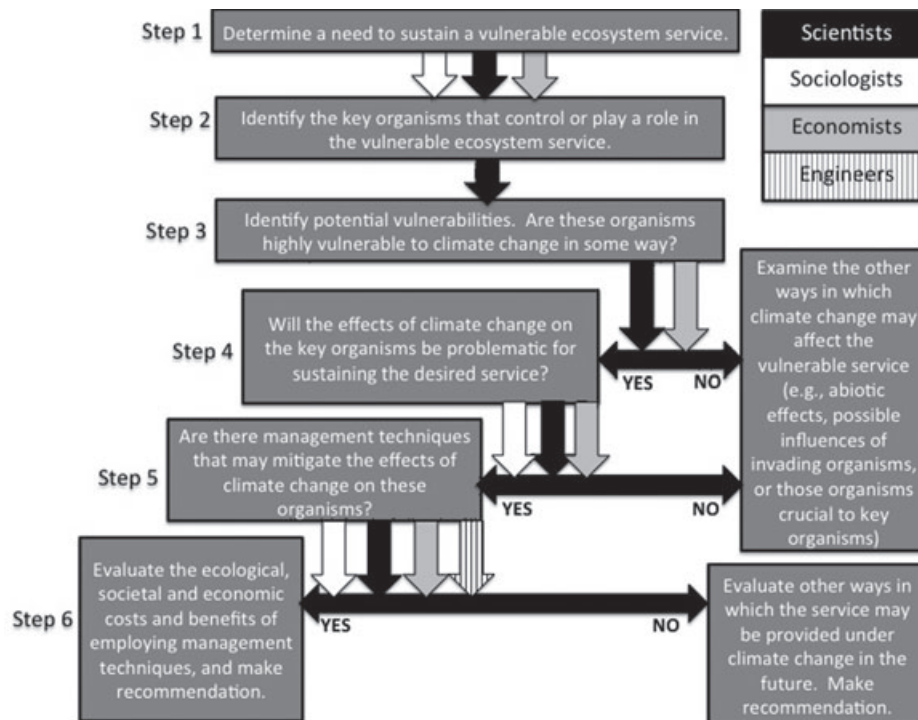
Step 1 Determine a need to sustain a vulnerable ecosystem service.

Scientists
Sociologists
Economists
Engineers

Step 2 Identify the key organisms that control or play a role in the vulnerable ecosystem service.

Step 3 Identify potential vulnerabilities. Are these organisms highly vulnerable to climate change in some way?

Step 4 Will the effects of climate change on the key organisms be problematic for sustaining the desired service?

YES NO

Examine the other ways in which climate change may affect the vulnerable service (e.g., abiotic effects, possible influences of invading organisms, or those organisms crucial to key organisms)

Step 5 Are there management techniques that may mitigate the effects of climate change on these organisms?

YES NO

Step 6 Evaluate the ecological, societal and economic costs and benefits of employing management techniques, and make recommendation.

YES NO

Evaluate other ways in which the service may be provided under climate change in the future. Make recommendation.